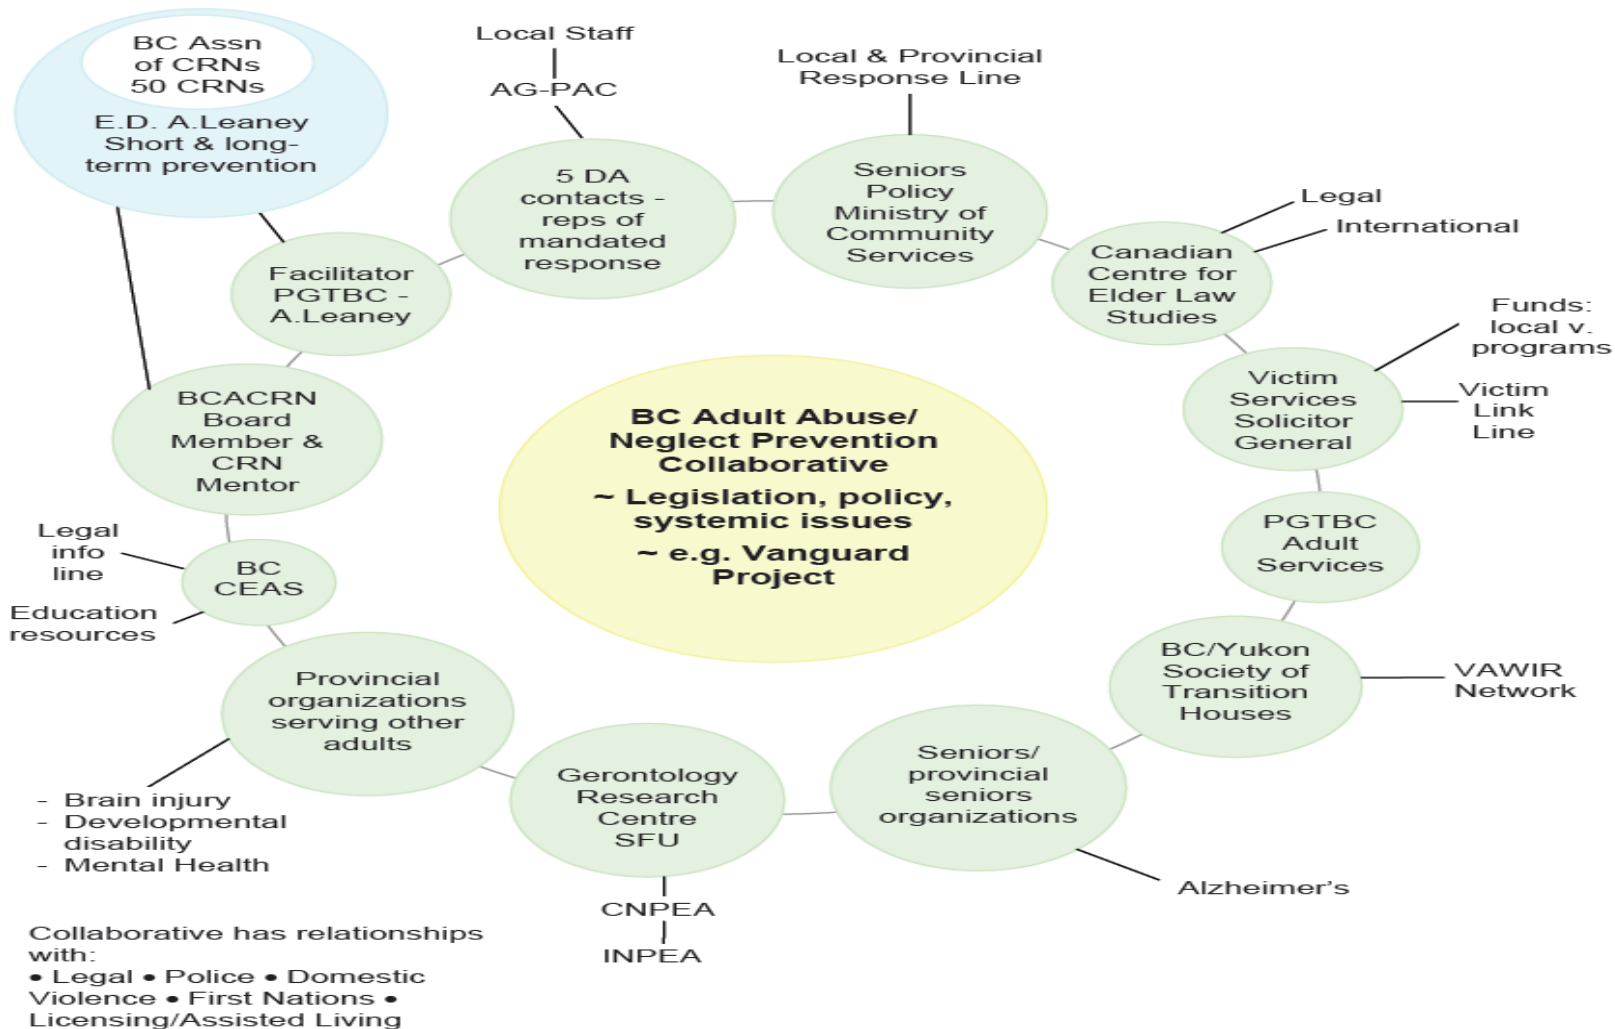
BC Adult Abuse/ Neglect Prevention Collaborative

~ Legislation, policy, systemic issues

~ e.g. Vanguard Project

BC Assn of CRNs 50 CRNs

E.D. A.Leaney Short & long-term prevention

Local Staff

AG-PAC

5 DA contacts - reps of mandated response

Local & Provincial Response Line

Seniors Policy Ministry of Community Services

Legal

International

Canadian Centre for Elder Law Studies

Funds: local v. programs

Victim Services Solicitor General

Victim Link Line

PGTBC Adult Services

BC/Yukon Society of Transition Houses

VAWIR Network

Seniors/ provincial seniors organizations

Alzheimer's

Gerontology Research Centre SFU

CNPEA

INPEA

Provincial organizations serving other adults

- Brain injury
- Developmental disability
- Mental Health

BC CEAS

Legal info line

Education resources

BCACRN Board Member & CRN Mentor

Facilitator PGTBC - A.Leaney

Collaborative has relationships with:
• Legal • Police • Domestic Violence • First Nations • Licensing/Assisted Living